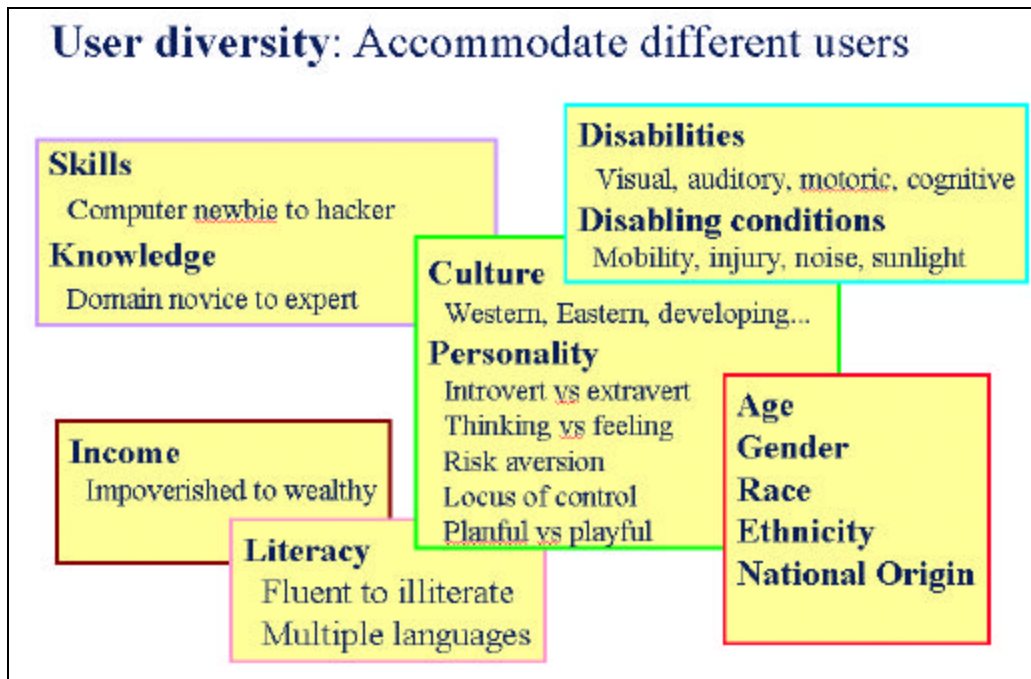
User diversity: Accommodate different users

Skills
Computer newbie to hacker
Knowledge
Domain novice to expert

Disabilities
Visual, auditory, motoric, cognitive
Disabling conditions
Mobility, injury, noise, sunlight

Culture
Western, Eastern, developing...
Personality
Introvert vs extravert
Thinking vs feeling
Risk aversion
Locus of control
Planful vs playful

Income
Impoverished to wealthy

Literacy
Fluent to illiterate
Multiple languages

Age
Gender
Race
Ethnicity
National Origin